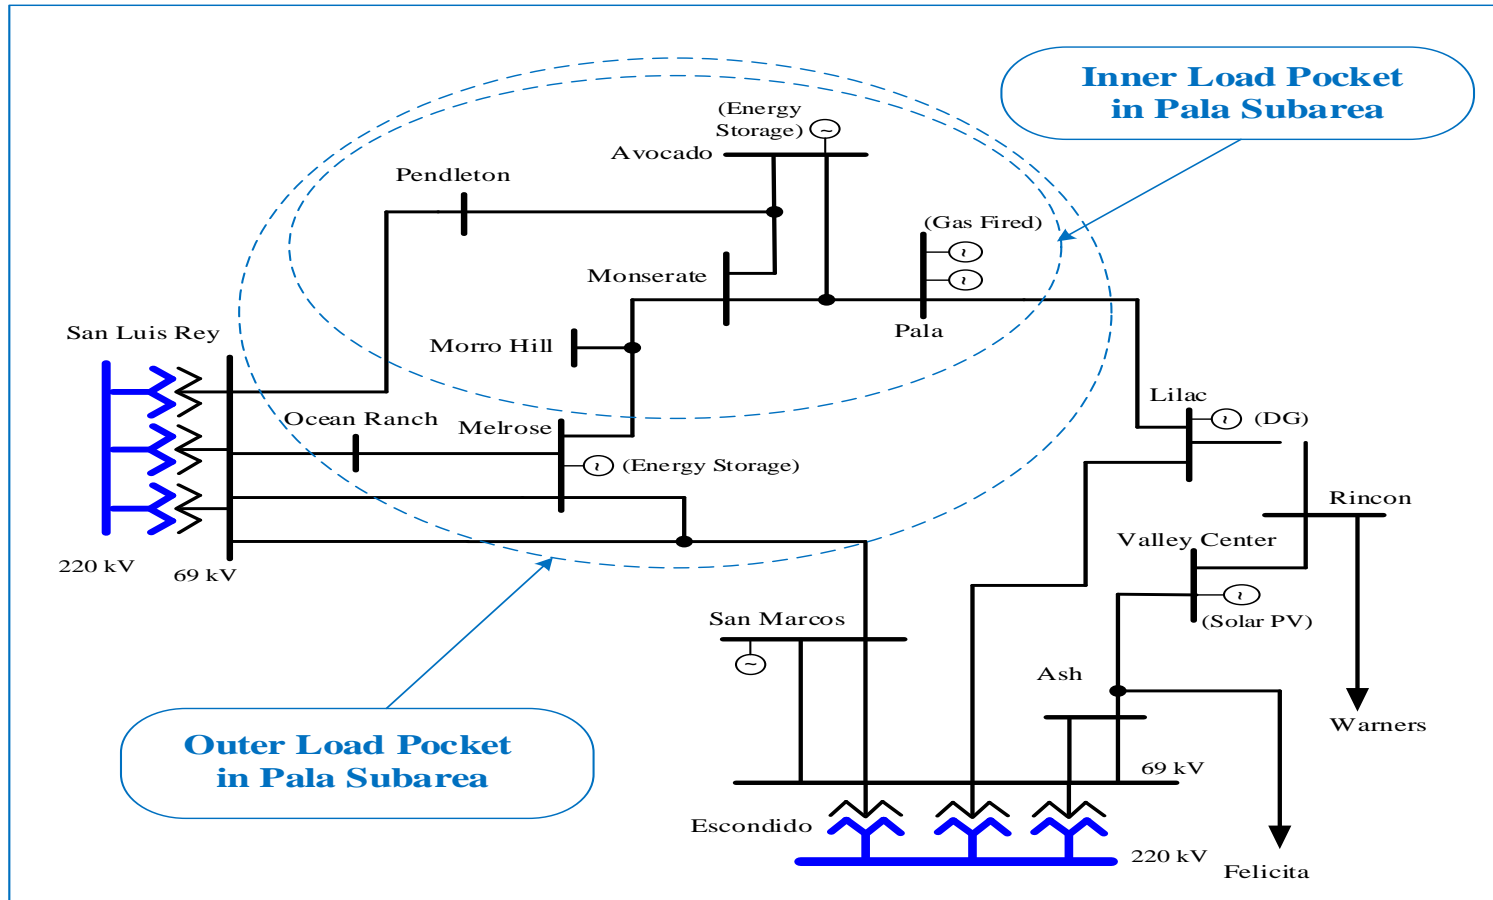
Inner Load Pocket
in Pala Subarea

(Energy Storage)

Avocado

Pendleton

(Gas Fired)

Monserate

Pala

San Luis Rey

Morro Hill

Lilac

(DG)

Ocean Ranch

Melrose

(Energy Storage)

Rincon

Valley Center

220 kV

69 kV

(Solar PV)

San Marcos

Ash

Warners

Outer Load Pocket
in Pala Subarea

69 kV

Escondido

220 kV

Felicita